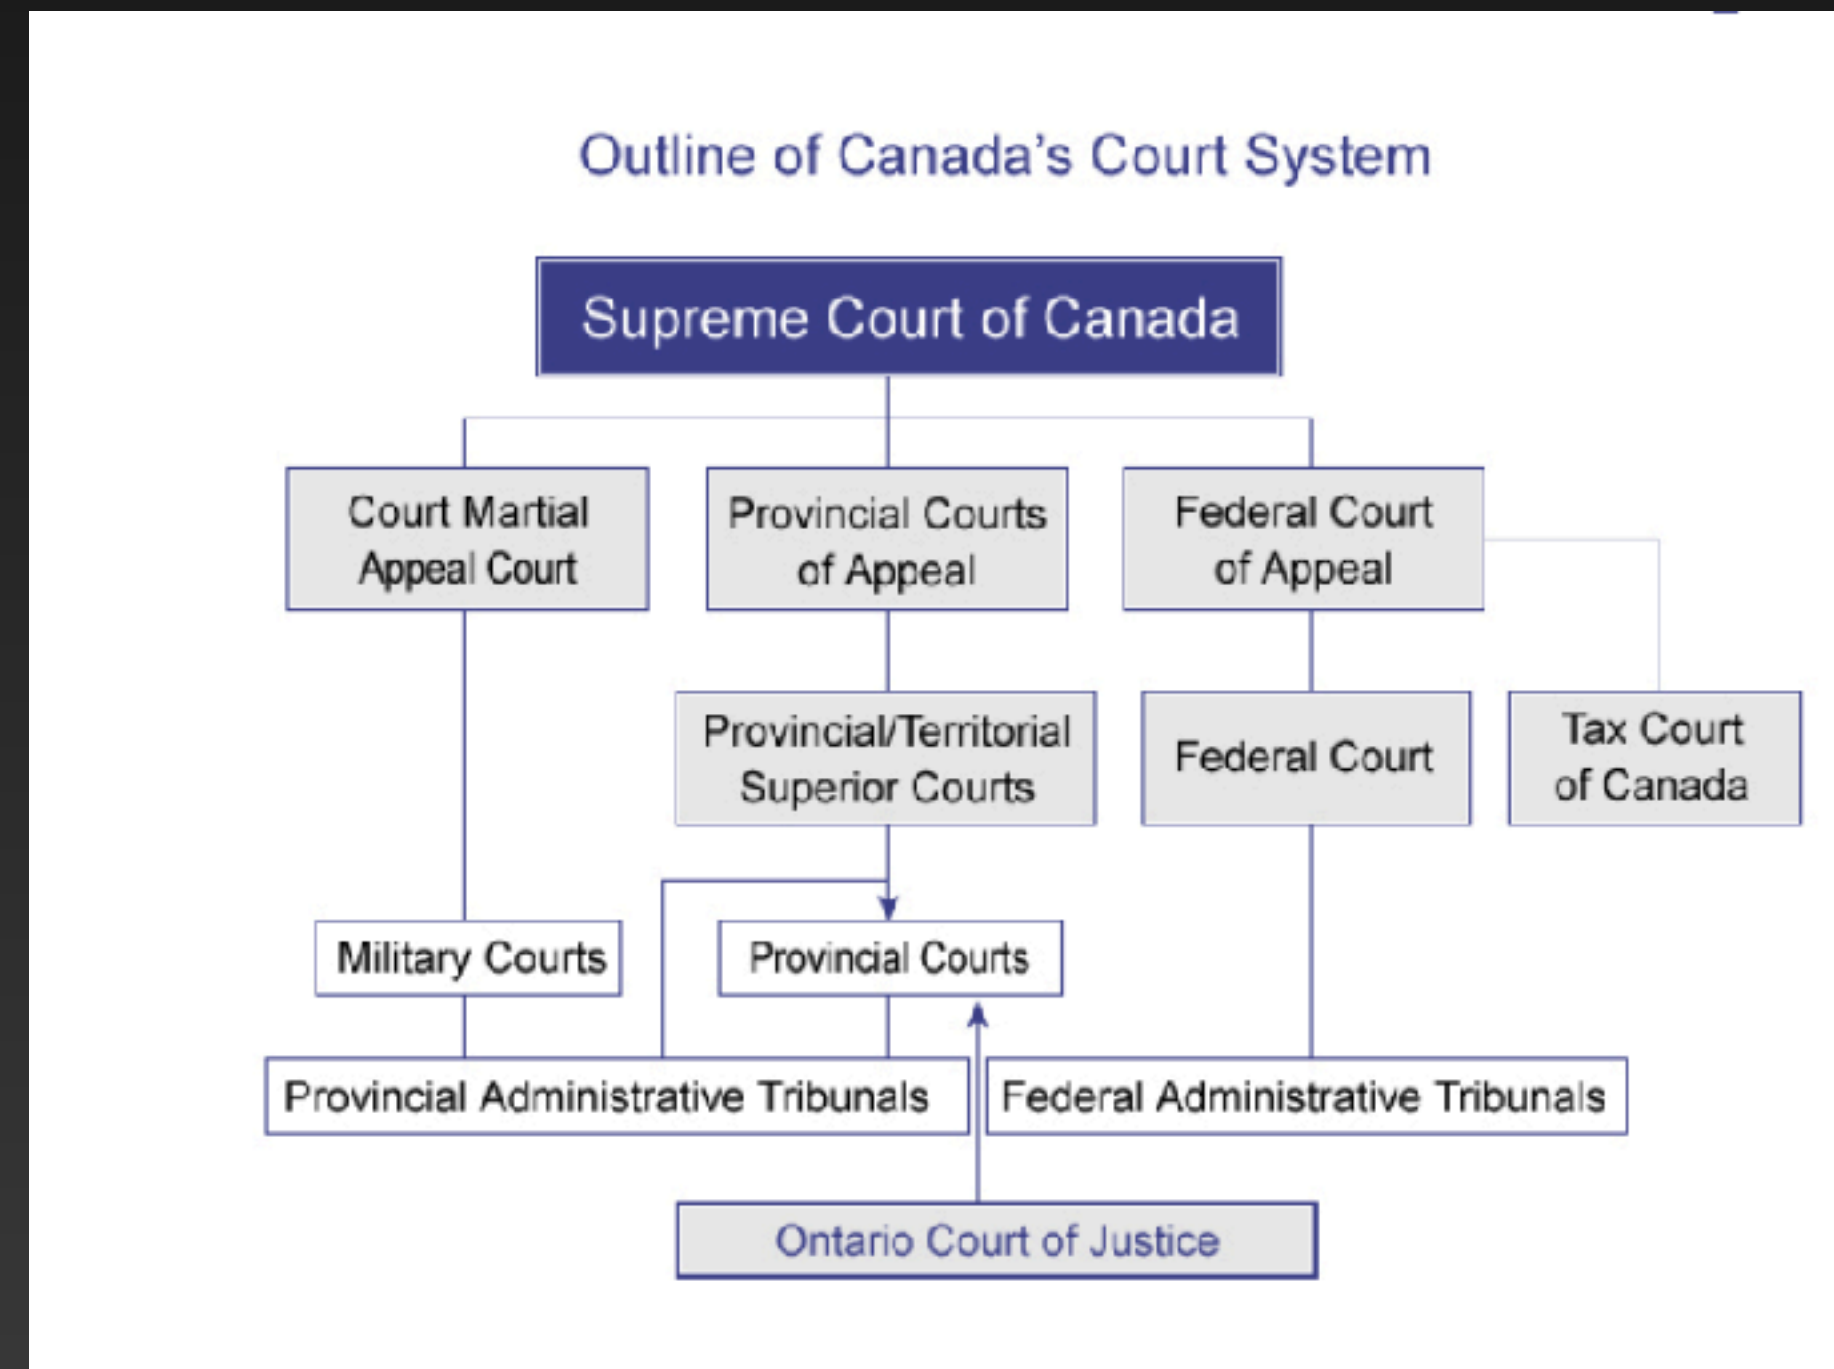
Outline of Canada's Court System

Supreme Court of Canada

Court Martial Appeal Court

Provincial Courts of Appeal

Federal Court of Appeal

Provincial/Territorial Superior Courts

Federal Court

Tax Court of Canada

Military Courts

Provincial Courts

Provincial Administrative Tribunals

Federal Administrative Tribunals

Ontario Court of Justice